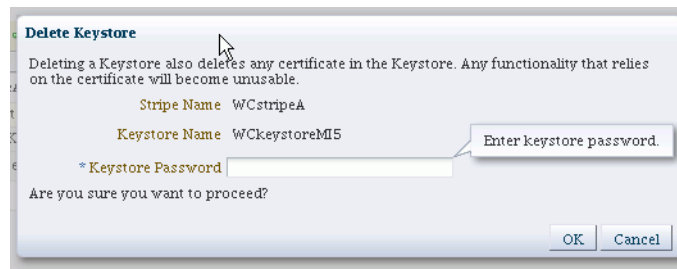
Delete Keystore

Deleting a Keystore also deletes any certificate in the Keystore. Any functionality that relies on the certificate will become unusable.

Stripe Name WCstripeA

Keystore Name WCkeystoreMI5

Enter keystore password.

* Keystore Password

Are you sure you want to proceed?

OK Cancel